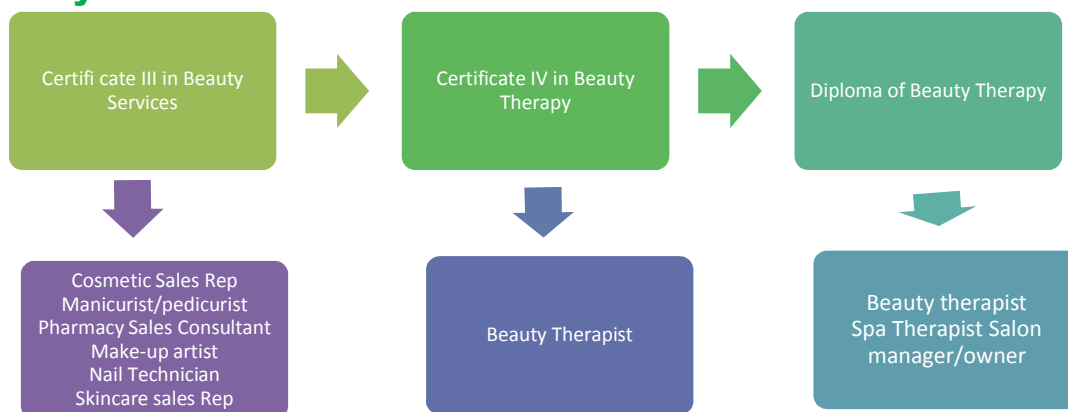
Certifi cate III in Beauty Services

Certificate IV in Beauty Therapy

Diploma of Beauty Therapy

Cosmetic Sales Rep
Manicurist/pedicurist
Pharmacy Sales Consultant
Make-up artist
Nail Technician
Skincare sales Rep

Beauty Therapist

Beauty therapist
Spa Therapist Salon manager/owner